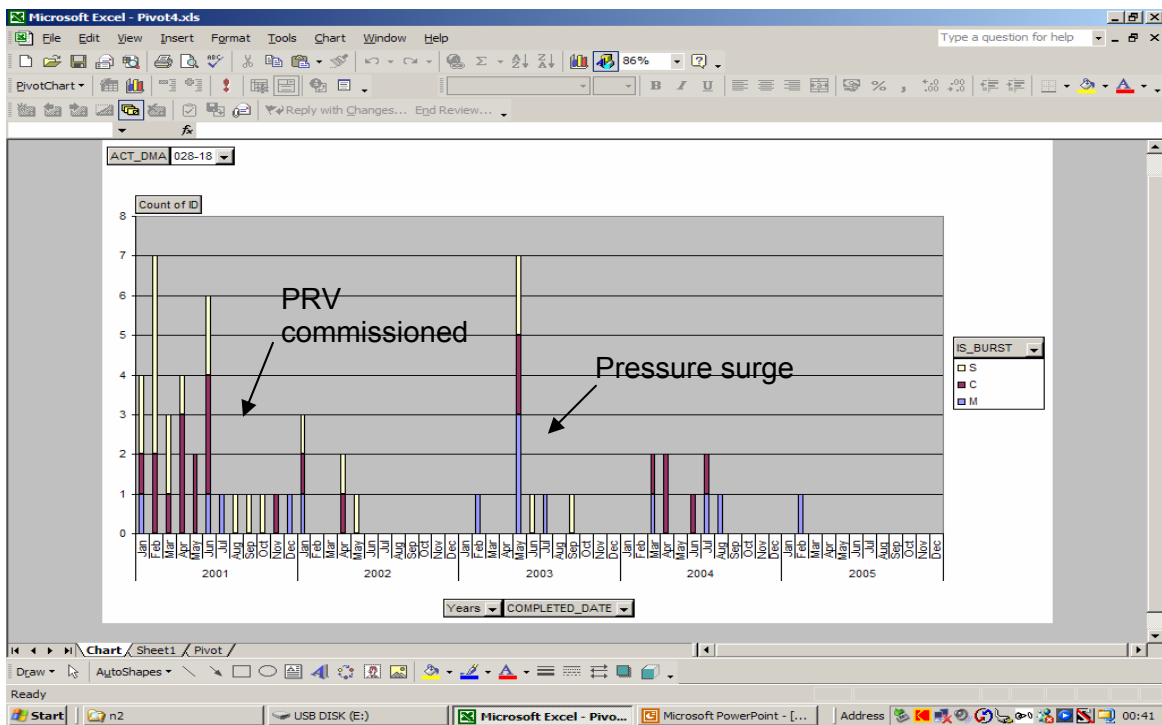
Microsoft Excel - Pivot4.xls

File Edit View Insert Format Tools Chart Window Help

Type a question for help

86%

PivotChart

Reply with Changes... End Review...

$f_x$

ACT_DMA 028-18

Count of ID

8
7
6
5
4
3
2
1
0

PRV commissioned

Pressure surge

IS_BURST
S
C
M

Jan Feb Mar Apr May Jun Jul Aug Sep Oct Nov Dec
2001

Jan Feb Mar Apr May Jun Jul Aug Sep Oct Nov Dec
2002

Jan Feb Mar Apr May Jun Jul Aug Sep Oct Nov Dec
2003

Jan Feb Mar Apr May Jun Jul Aug Sep Oct Nov Dec
2004

Jan Feb Mar Apr May Jun Jul Aug Sep Oct Nov Dec
2005

Years COMPLETED_DATE

Chart Sheet1 Pivot

Draw AutoShapes

Ready

Start n2 USB DISK (E:) Microsoft Excel - Pivo... Microsoft PowerPoint - [... Address 00:41